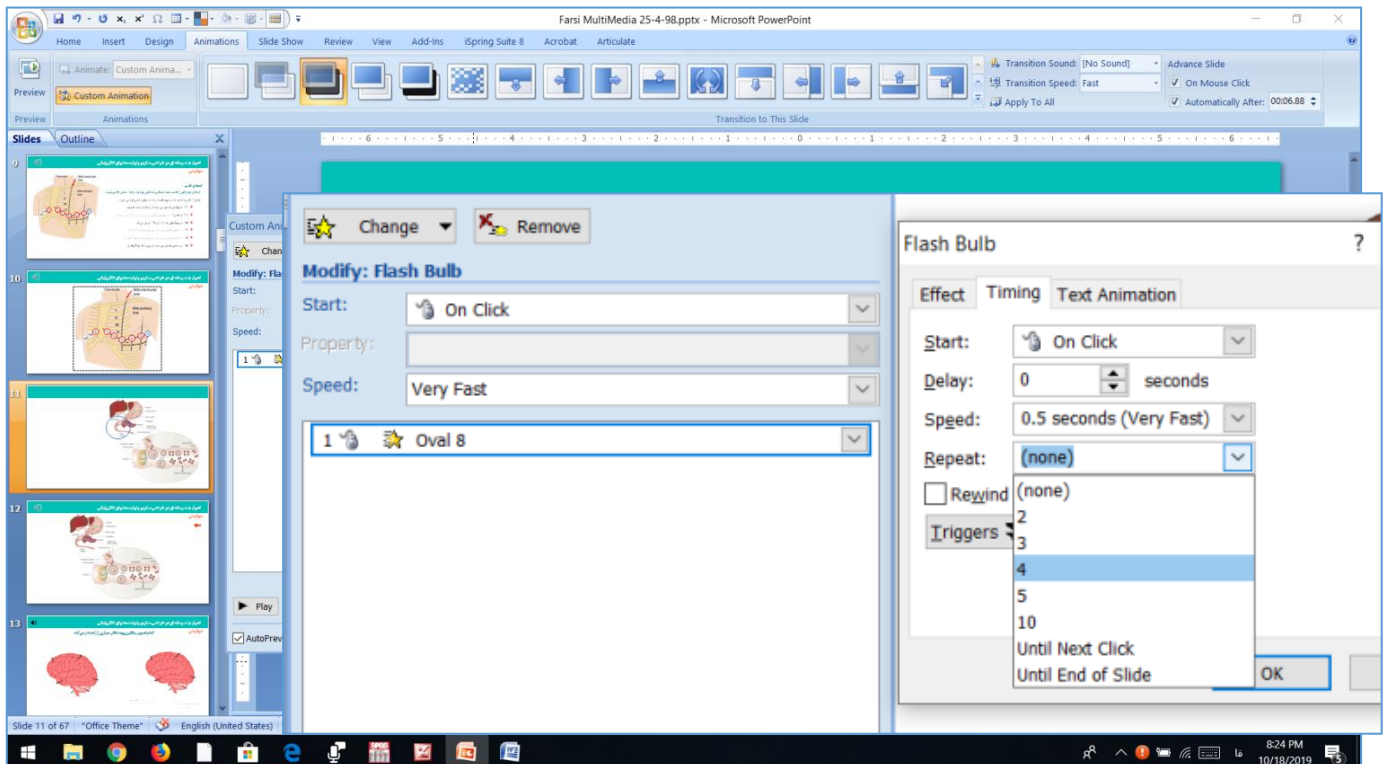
Farsi MultiMedia 25-4-98.pptx - Microsoft PowerPoint

Home Insert Design Animations Slide Show Review View Add-Ins iSpring Suite 8 Acrobat Articulate

Preview
Animate: Custom Anima...
Custom Animation
Preview Animations

Transition Sound: [No Sound]
Transition Speed: Fast
Apply To All
Advance Slide
On Mouse Click
Automatically After: 00:06.88
Transition to This Slide

Slides Outline

9
10
11
12
13

Custom Ani
Chan
Modify: Fla
Start:
Property:
Speed:
1
Play
AutoPrev

Change Remove
Modify: Flash Bulb
Start: On Click
Property:
Speed: Very Fast
1 Oval 8

Flash Bulb ?
Effect Timing Text Animation
Start: On Click
Delay: 0 seconds
Speed: 0.5 seconds (Very Fast)
Repeat: (none)
Rewind
Triggers
(none)
2
3
4
5
10
Until Next Click
Until End of Slide
OK

Slide 11 of 67 "Office Theme" English (United States)

8:24 PM
10/18/2019